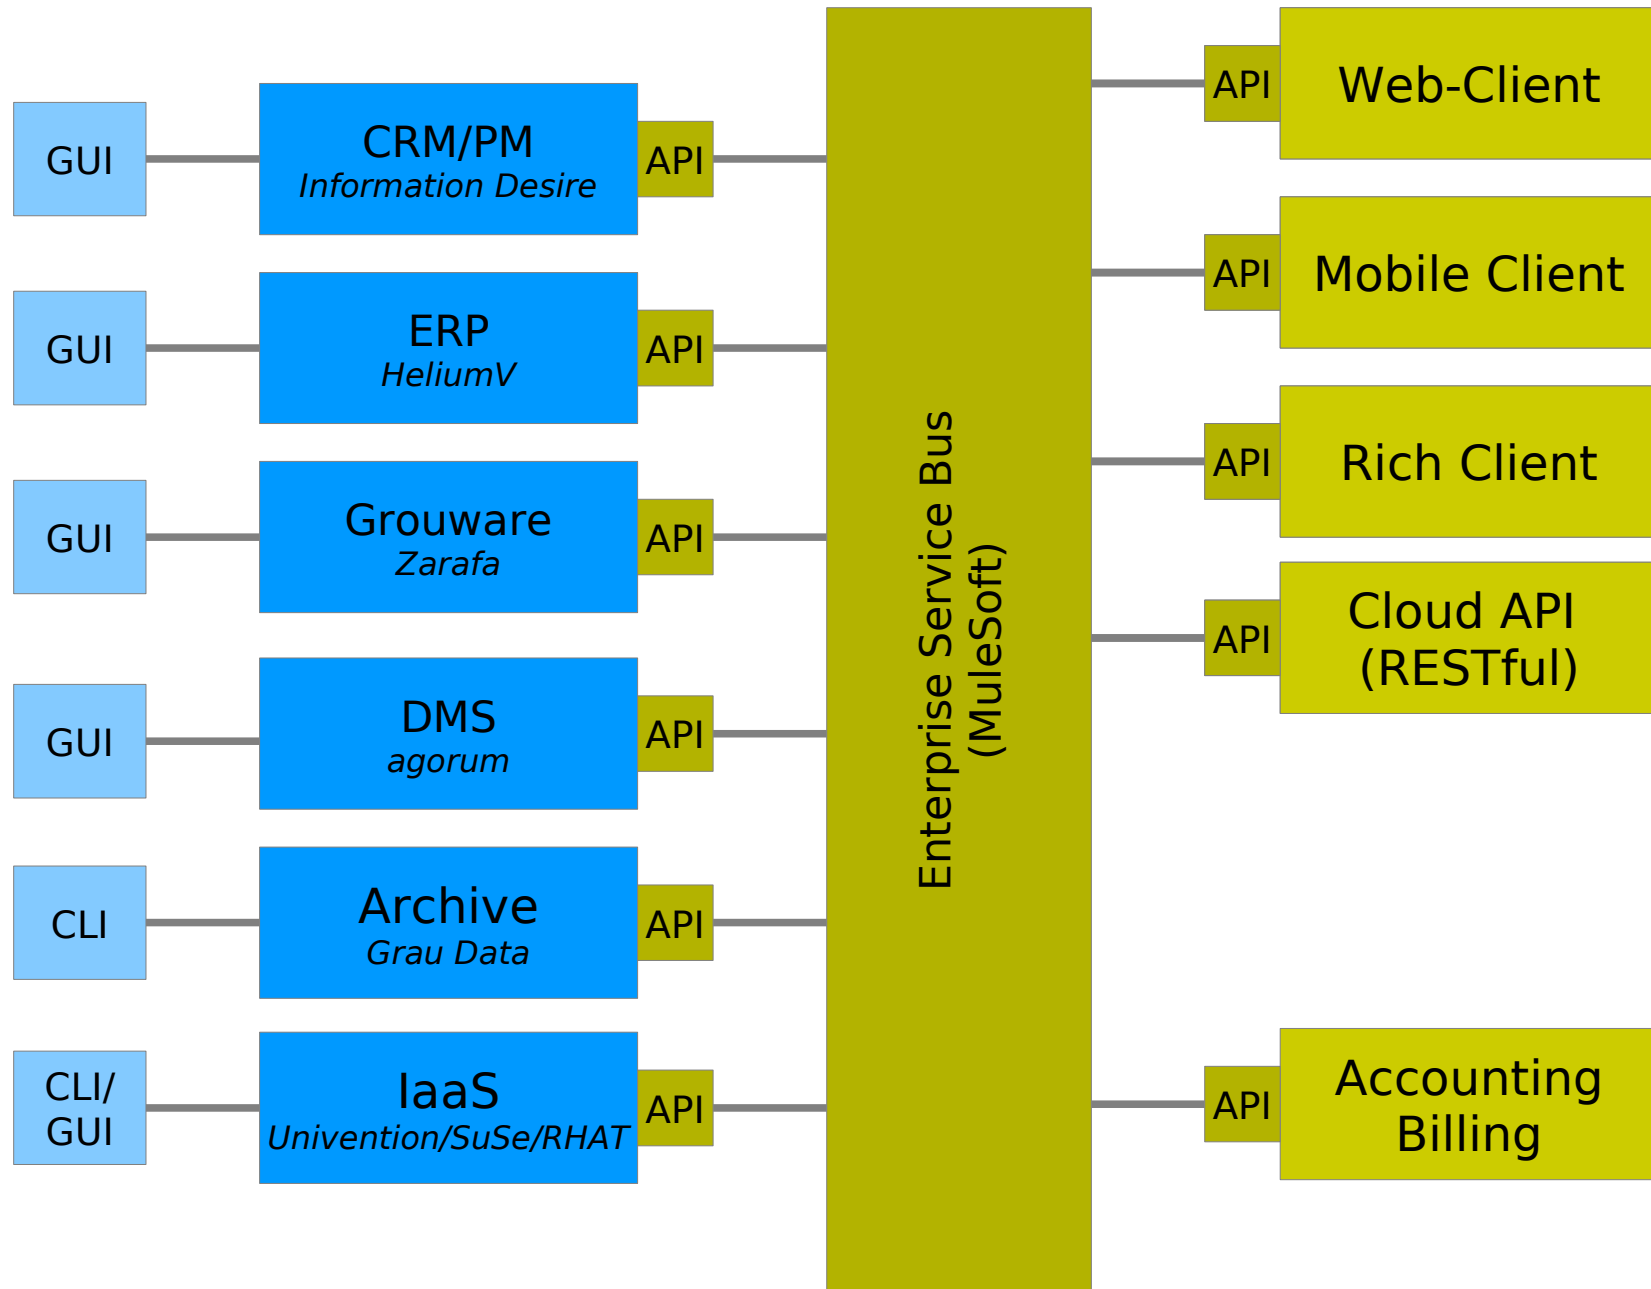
GUI

CRM/PM
Information Desire

API

GUI

ERP
HeliumV

API

GUI

Grouware
Zarafa

API

GUI

DMS
agorum

API

CLI

Archive
Grau Data

API

CLI/
GUI

IaaS
Univention/SuSe/RHAT

API

Enterprise Service Bus
(MuleSoft)

API

Web-Client

API

Mobile Client

API

Rich Client

API

Cloud API
(RESTful)

API

Accounting
Billing